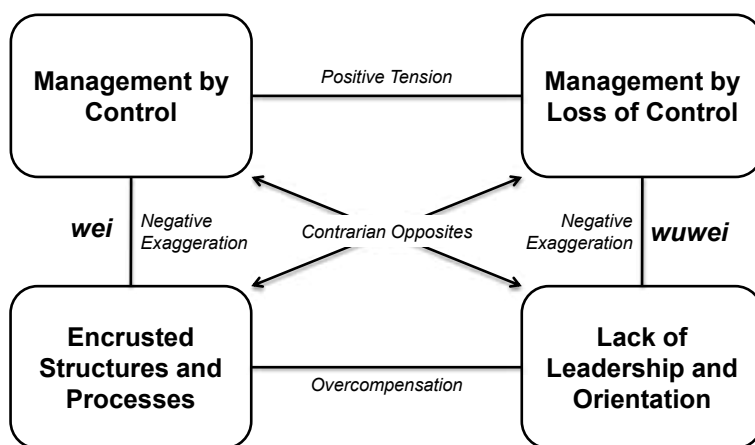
Management by Control

Positive Tension

Management by Loss of Control

wei

Negative Exaggeration

Contrarian Opposites

Negative Exaggeration

wuwei

Encrusted Structures and Processes

Overcompensation

Lack of Leadership and Orientation